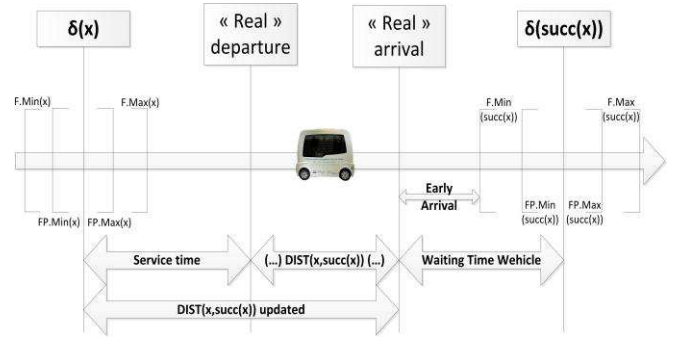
δ(x)

« Real » departure

« Real » arrival

δ(succ(x))

F.Min(x)

F.Max(x)

F.Min (succ(x))

F.Max (succ(x))

FP.Min(x)

FP.Max(x)

Early Arrival

FP.Min (succ(x))

FP.Max (succ(x))

Service time

(…) DIST(x,succ(x)) (…)

Waiting Time Wehicle

DIST(x,succ(x)) updated